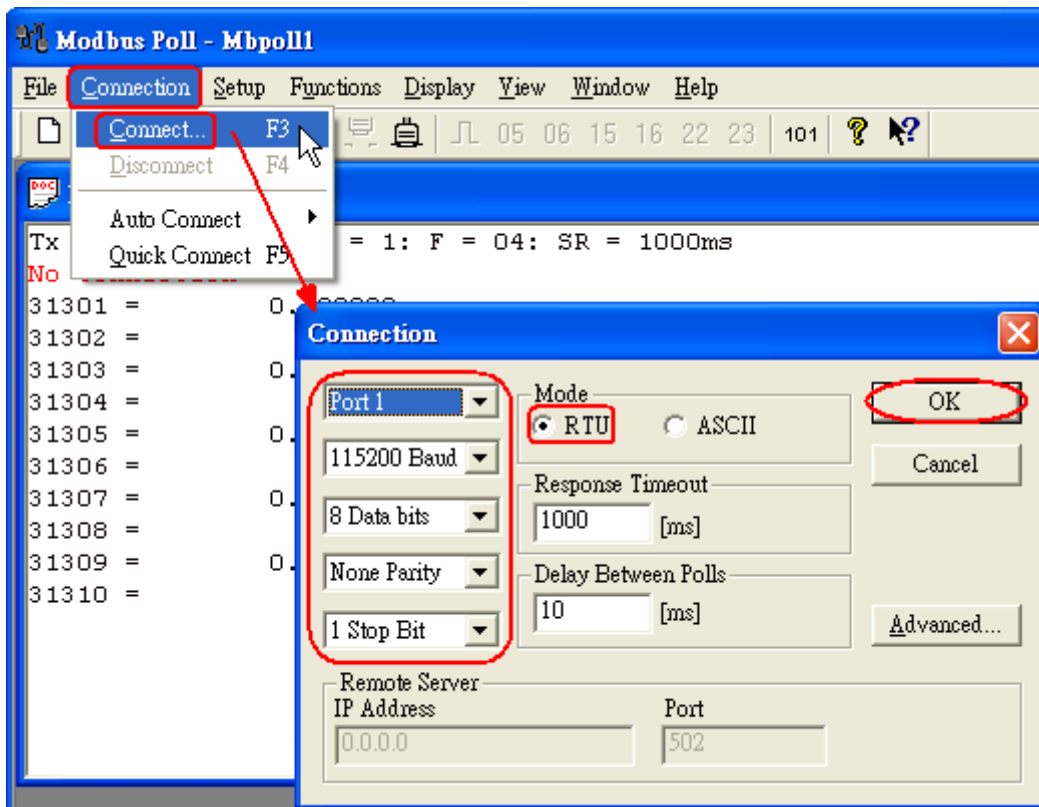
Modbus Poll - Mbpoll1

File Connection Setup Functions Display View Window Help

Connect... F3
Disconnect F4
Auto Connect
Quick Connect F5

05 06 15 16 22 23 101

Tx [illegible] = 1: F = 04: SR = 1000ms
No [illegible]
31301 = 0.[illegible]
31302 =
31303 = 0.
31304 =
31305 = 0.
31306 =
31307 = 0.
31308 =
31309 = 0.
31310 =

Connection

Port 1
115200 Baud
8 Data bits
None Parity
1 Stop Bit

Mode
RTU
ASCII

Response Timeout
1000 [ms]

Delay Between Polls
10 [ms]

OK
Cancel
Advanced...

Remote Server
IP Address
0.0.0.0
Port
502